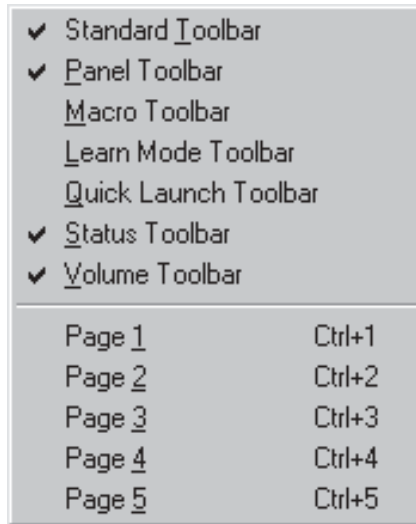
✔ Standard Toolbar
✔ Panel Toolbar
Macro Toolbar
Learn Mode Toolbar
Quick Launch Toolbar
✔ Status Toolbar
✔ Volume Toolbar

| | |
|---|---|
| Page 1 | Ctrl+1 |
| Page 2 | Ctrl+2 |
| Page 3 | Ctrl+3 |
| Page 4 | Ctrl+4 |
| Page 5 | Ctrl+5 |